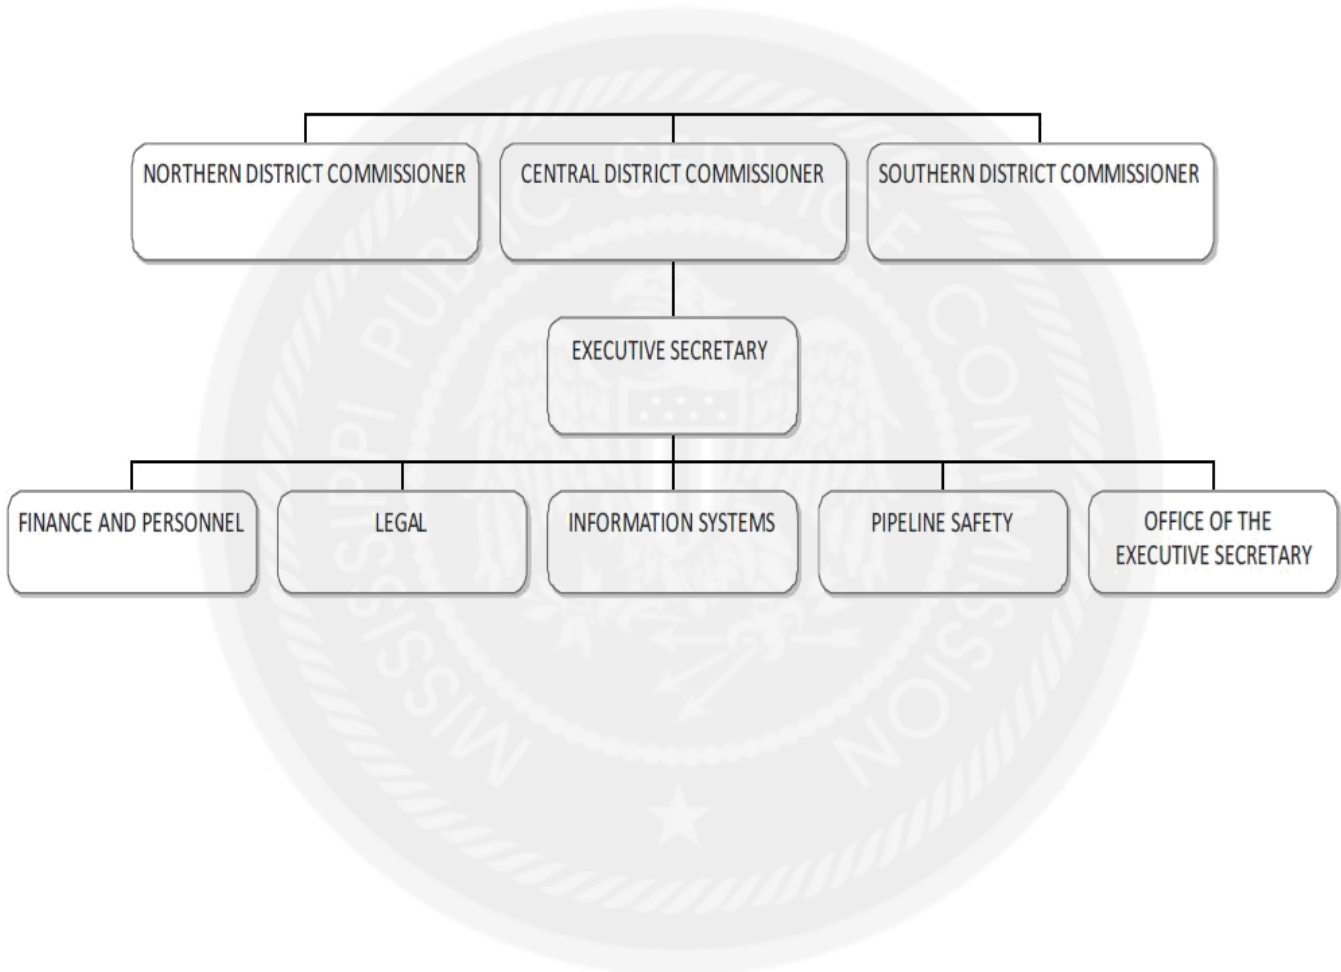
NORTHERN DISTRICT COMMISSIONER

CENTRAL DISTRICT COMMISSIONER

SOUTHERN DISTRICT COMMISSIONER

EXECUTIVE SECRETARY

FINANCE AND PERSONNEL

LEGAL

INFORMATION SYSTEMS

PIPELINE SAFETY

OFFICE OF THE EXECUTIVE SECRETARY

MISSISSIPPI PUBLIC SERVICE COMMISSION